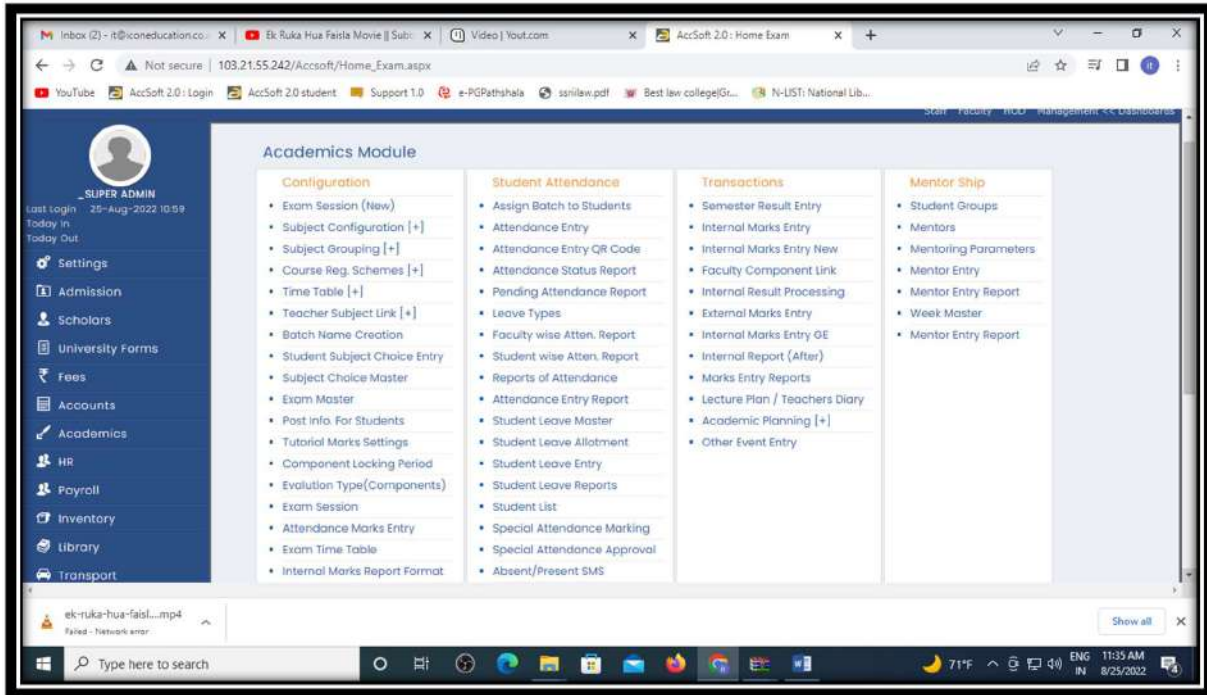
M Inbox (2) - it@iconeducation.co... × | Ek Ruka Hua Faisla Movie || Subt × | Video | Yout.com × | AccSoft 2.0 : Home Exam × | +

Not secure | 103.21.55.242/Accsoft/Home_Exam.aspx

YouTube | AccSoft 2.0 : Login | AccSoft 2.0 student | Support 1.0 | e-PGPathshala | ssnilaw.pdf | Best law college|Gr... | N-LIST: National Lib...

Staff Faculty HOD Management << Dashboards

_SUPER ADMIN
Last Login 25-Aug-2022 10:59
Today In
Today Out

Settings
Admission
Scholars
University Forms
Fees
Accounts
Academics
HR
Payroll
Inventory
Library
Transport

Academics Module

Configuration
• Exam Session (New)
• Subject Configuration [+]
• Subject Grouping [+]
• Course Reg. Schemes [+]
• Time Table [+]
• Teacher Subject Link [+]
• Batch Name Creation
• Student Subject Choice Entry
• Subject Choice Master
• Exam Master
• Post Info. For Students
• Tutorial Marks Settings
• Component Locking Period
• Evalution Type(Components)
• Exam Session
• Attendance Marks Entry
• Exam Time Table
• Internal Marks Report Format

Student Attendance
• Assign Batch to Students
• Attendance Entry
• Attendance Entry QR Code
• Attendance Status Report
• Pending Attendance Report
• Leave Types
• Faculty wise Atten. Report
• Student wise Atten. Report
• Reports of Attendance
• Attendance Entry Report
• Student Leave Master
• Student Leave Allotment
• Student Leave Entry
• Student Leave Reports
• Student List
• Special Attendance Marking
• Special Attendance Approval
• Absent/Present SMS

Transactions
• Semester Result Entry
• Internal Marks Entry
• Internal Marks Entry New
• Faculty Component Link
• Internal Result Processing
• External Marks Entry
• Internal Marks Entry GE
• Internal Report (After)
• Marks Entry Reports
• Lecture Plan / Teachers Diary
• Academic Planning [+]
• Other Event Entry

Mentor Ship
• Student Groups
• Mentors
• Mentoring Parameters
• Mentor Entry
• Mentor Entry Report
• Week Master
• Mentor Entry Report

ek-ruka-hua-faisl....mp4
Failed - Network error

Show all

Type here to search

71°F ENG IN 11:35 AM 8/25/2022